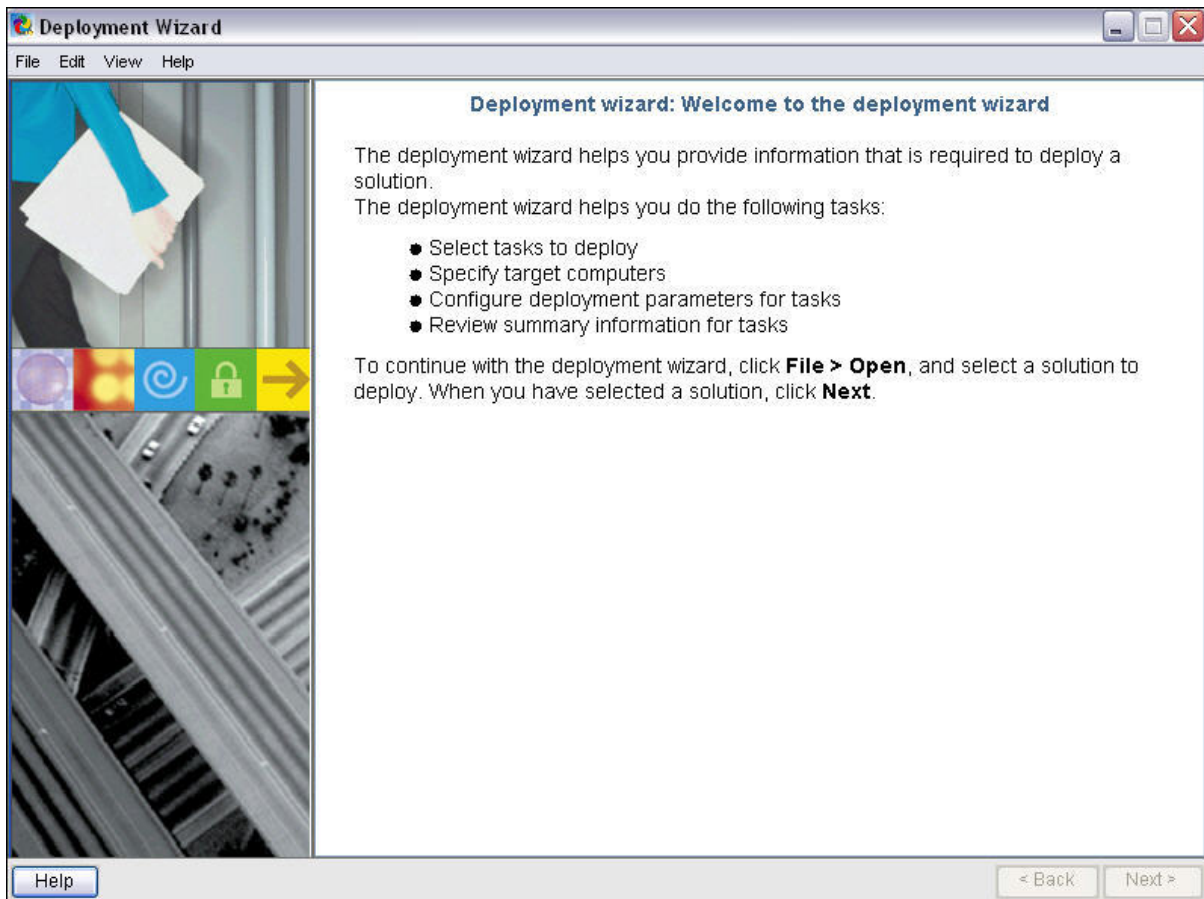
Deployment Wizard

File Edit View Help

Deployment wizard: Welcome to the deployment wizard

The deployment wizard helps you provide information that is required to deploy a solution.
The deployment wizard helps you do the following tasks:

- Select tasks to deploy
- Specify target computers
- Configure deployment parameters for tasks
- Review summary information for tasks

To continue with the deployment wizard, click **File > Open**, and select a solution to deploy. When you have selected a solution, click **Next**.

Help

< Back Next >